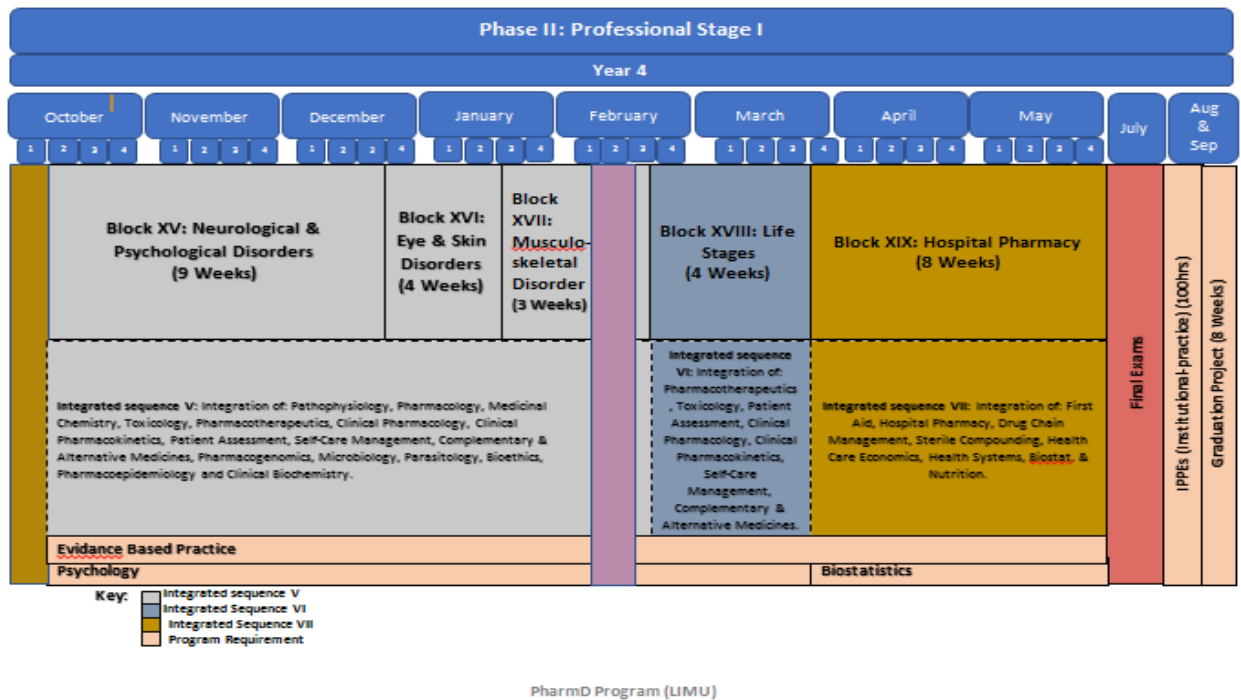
Phase II: Professional Stage I

Year 4

October | November | December | January | February | March | April | May | July | Aug & Sep

1 2 3 4 | 1 2 3 4 | 1 2 3 4 | 1 2 3 4 | 1 2 3 4 | 1 2 3 4 | 1 2 3 4 | 1 2 3 4

Block XV: Neurological & Psychological Disorders (9 Weeks)

Block XVI: Eye & Skin Disorders (4 Weeks)

Block XVII: Musculoskeletal Disorder (3 Weeks)

Block XVIII: Life Stages (4 Weeks)

Block XIX: Hospital Pharmacy (8 Weeks)

Integrated sequence V: Integration of: Pathophysiology, Pharmacology, Medicinal Chemistry, Toxicology, Pharmacotherapeutics, Clinical Pharmacology, Clinical Pharmacokinetics, Patient Assessment, Self-Care Management, Complementary & Alternative Medicines, Pharmacogenomics, Microbiology, Parasitology, Bioethics, Pharmacoepidemiology and Clinical Biochemistry.

Integrated sequence VI: Integration of: Pharmacotherapeutics, Toxicology, Patient Assessment, Clinical Pharmacology, Clinical Pharmacokinetics, Self-Care Management, Complementary & Alternative Medicines.

Integrated sequence VII: Integration of: First Aid, Hospital Pharmacy, Drug Chain Management, Sterile Compounding, Health Care Economics, Health Systems, Biostat, & Nutrition.

Final Exams

IPPEs (Institutional-practice) (100hrs)

Graduation Project (8 Weeks)

Evidance Based Practice

Psychology

Biostatistics

Key:
Integrated sequence V
Integrated Sequence VI
Integrated Sequence VII
Program Requirement

PharmD Program (LIMU)